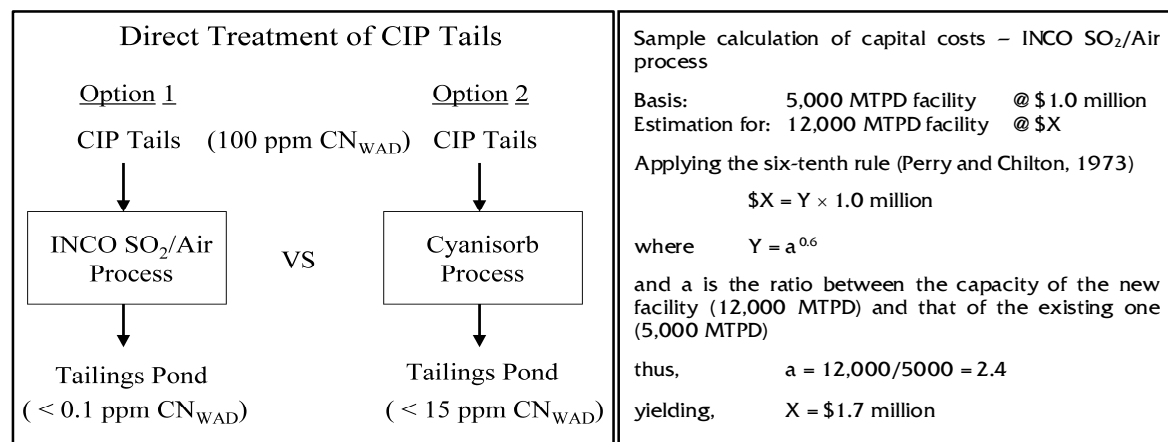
Direct Treatment of CIP Tails

Option 1

CIP Tails (100 ppm $CN_{WAD}$)

INCO $SO_2$/Air Process

VS

Option 2

CIP Tails

Cyanisorb Process

Tailings Pond
( < 0.1 ppm $CN_{WAD}$)

Tailings Pond
( < 15 ppm $CN_{WAD}$)

Sample calculation of capital costs – INCO $SO_2$/Air process

Basis: 5,000 MTPD facility @ \$1.0 million
Estimation for: 12,000 MTPD facility @ \$X

Applying the six-tenth rule (Perry and Chilton, 1973)

$\$X = Y \times 1.0$ million

where $Y = a^{0.6}$

and a is the ratio between the capacity of the new facility (12,000 MTPD) and that of the existing one (5,000 MTPD)

thus, a = 12,000/5000 = 2.4

yielding, X = \$1.7 million